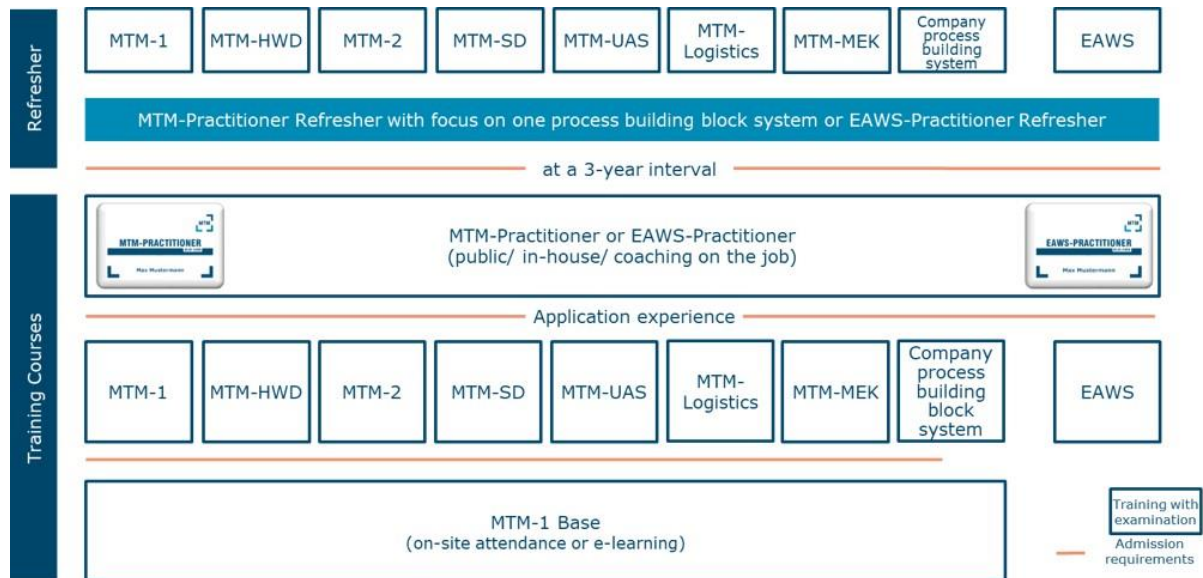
Refresher

MTM-1 | MTM-HWD | MTM-2 | MTM-SD | MTM-UAS | MTM-Logistics | MTM-MEK | Company process building system | EAWS

MTM-Practitioner Refresher with focus on one process building block system or EAWS-Practitioner Refresher

at a 3-year interval

Training Courses

MTM-PRACTITIONER
Max Mustermann

MTM-Practitioner or EAWS-Practitioner
(public/ in-house/ coaching on the job)

EAWS-PRACTITIONER
Max Mustermann

Application experience

MTM-1 | MTM-HWD | MTM-2 | MTM-SD | MTM-UAS | MTM-Logistics | MTM-MEK | Company process building block system | EAWS

MTM-1 Base
(on-site attendance or e-learning)

Training with examination

Admission requirements